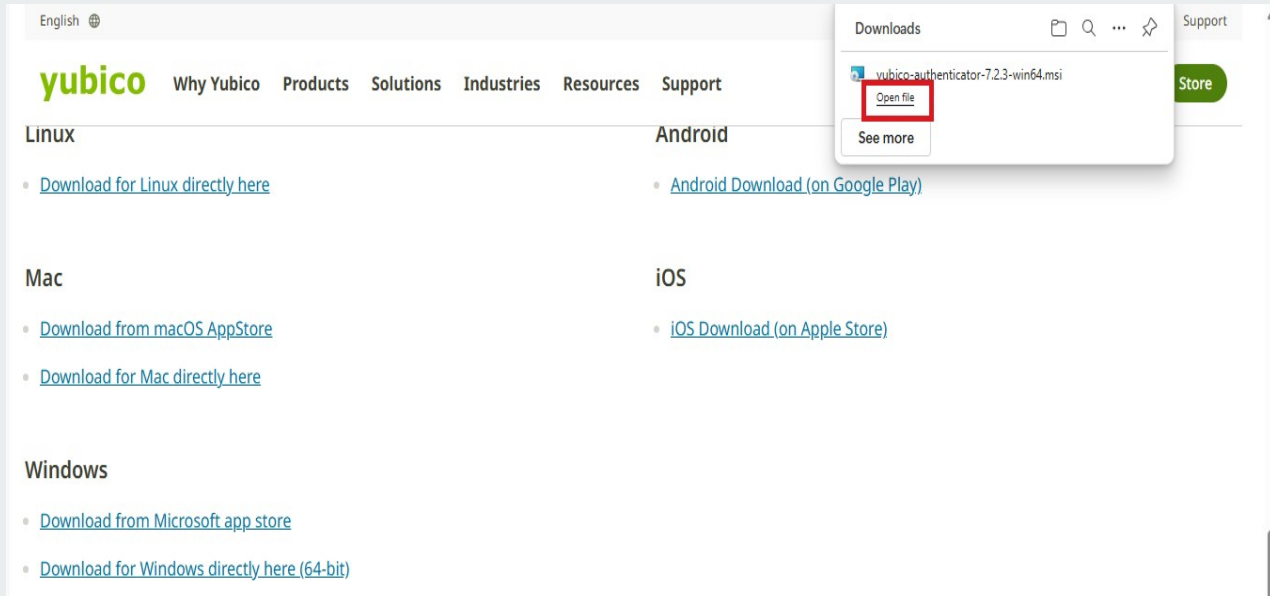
English

Downloads

yubico-authenticator-7.2.3-win64.msi

Open file

See more

Support

yubico Why Yubico Products Solutions Industries Resources Support

Store

Linux

- Download for Linux directly here

Android

- Android Download (on Google Play)

Mac

- Download from macOS AppStore
- Download for Mac directly here

iOS

- iOS Download (on Apple Store)

Windows

- Download from Microsoft app store
- Download for Windows directly here (64-bit)